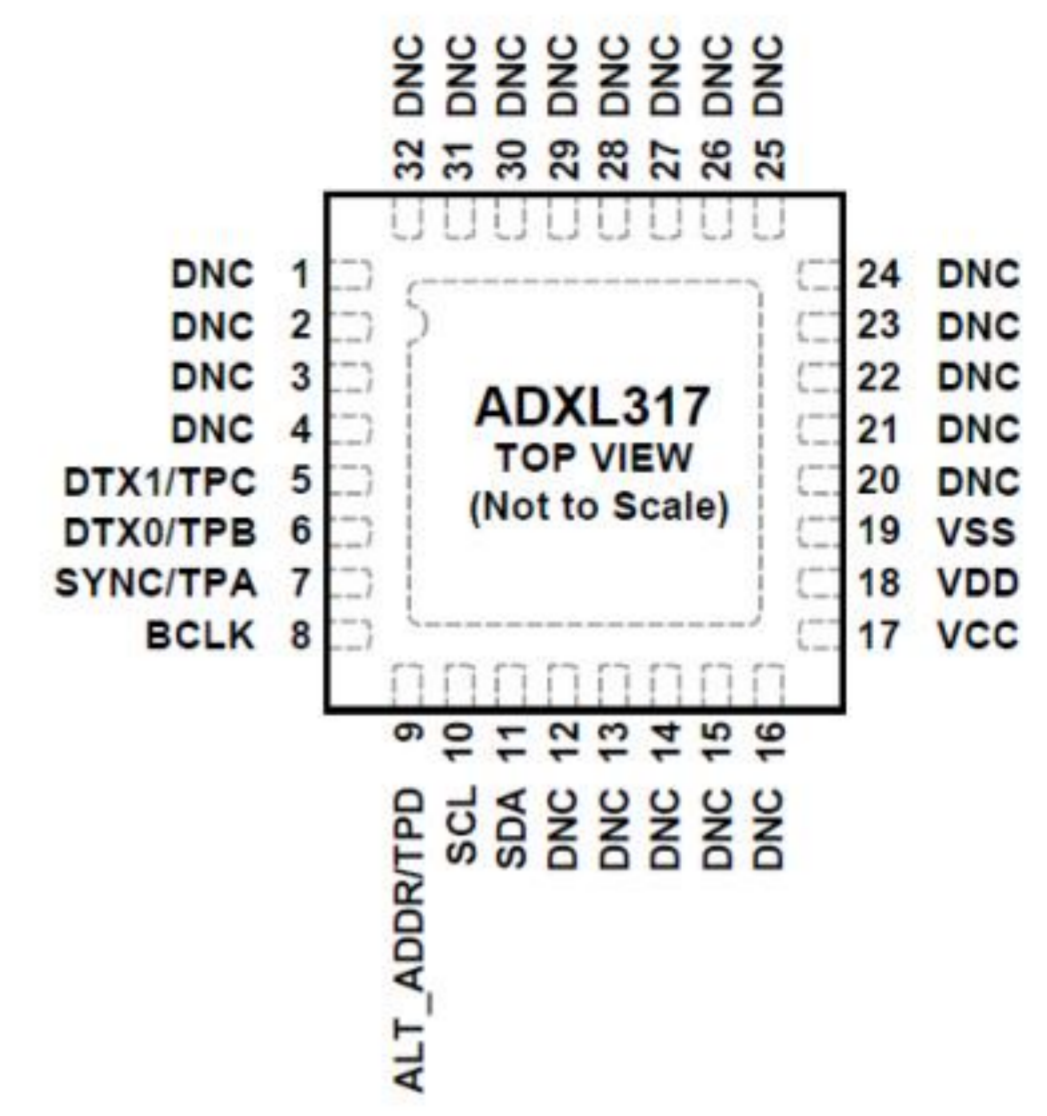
DNC 32
DNC 31
DNC 30
DNC 29
DNC 28
DNC 27
DNC 26
DNC 25

DNC 1
DNC 2
DNC 3
DNC 4
DTX1/TPC 5
DTX0/TPB 6
SYNC/TPA 7
BCLK 8

ADXL317
TOP VIEW
(Not to Scale)

24 DNC
23 DNC
22 DNC
21 DNC
20 DNC
19 VSS
18 VDD
17 VCC

9 ALT_ADDR/TPD
10 SCL
11 SDA
12 DNC
13 DNC
14 DNC
15 DNC
16 DNC